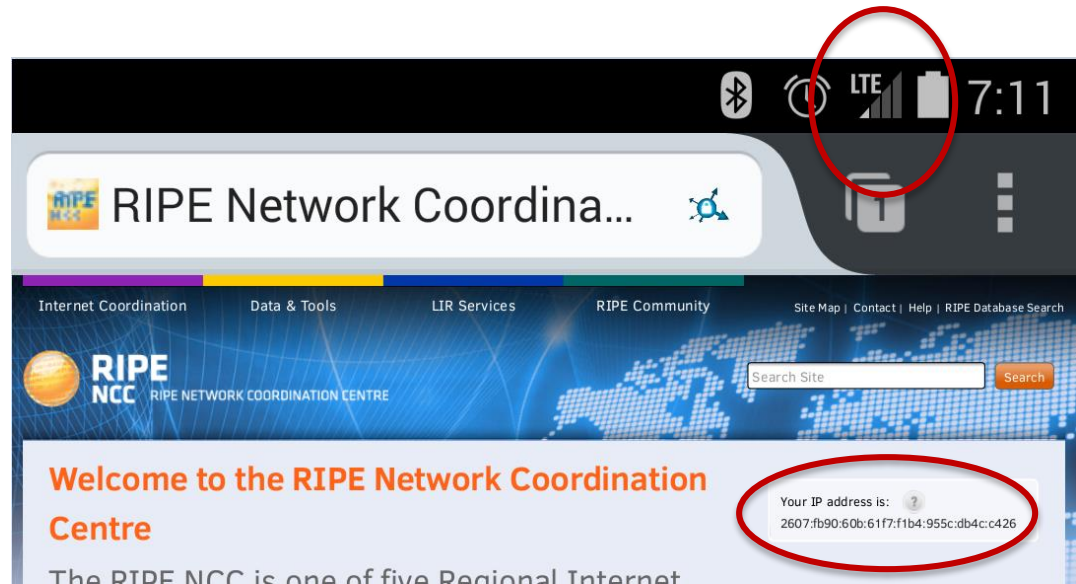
LTE 7:11

RIPE Network Coordina…

1

Internet Coordination Data & Tools LIR Services RIPE Community

Site Map | Contact | Help | RIPE Database Search

RIPE NCC RIPE NETWORK COORDINATION CENTRE

Search Site Search

Welcome to the RIPE Network Coordination Centre

Your IP address is: ?
2607:fb90:60b:61f7:f1b4:955c:db4c:c426

The RIPE NCC is one of five Regional Internet